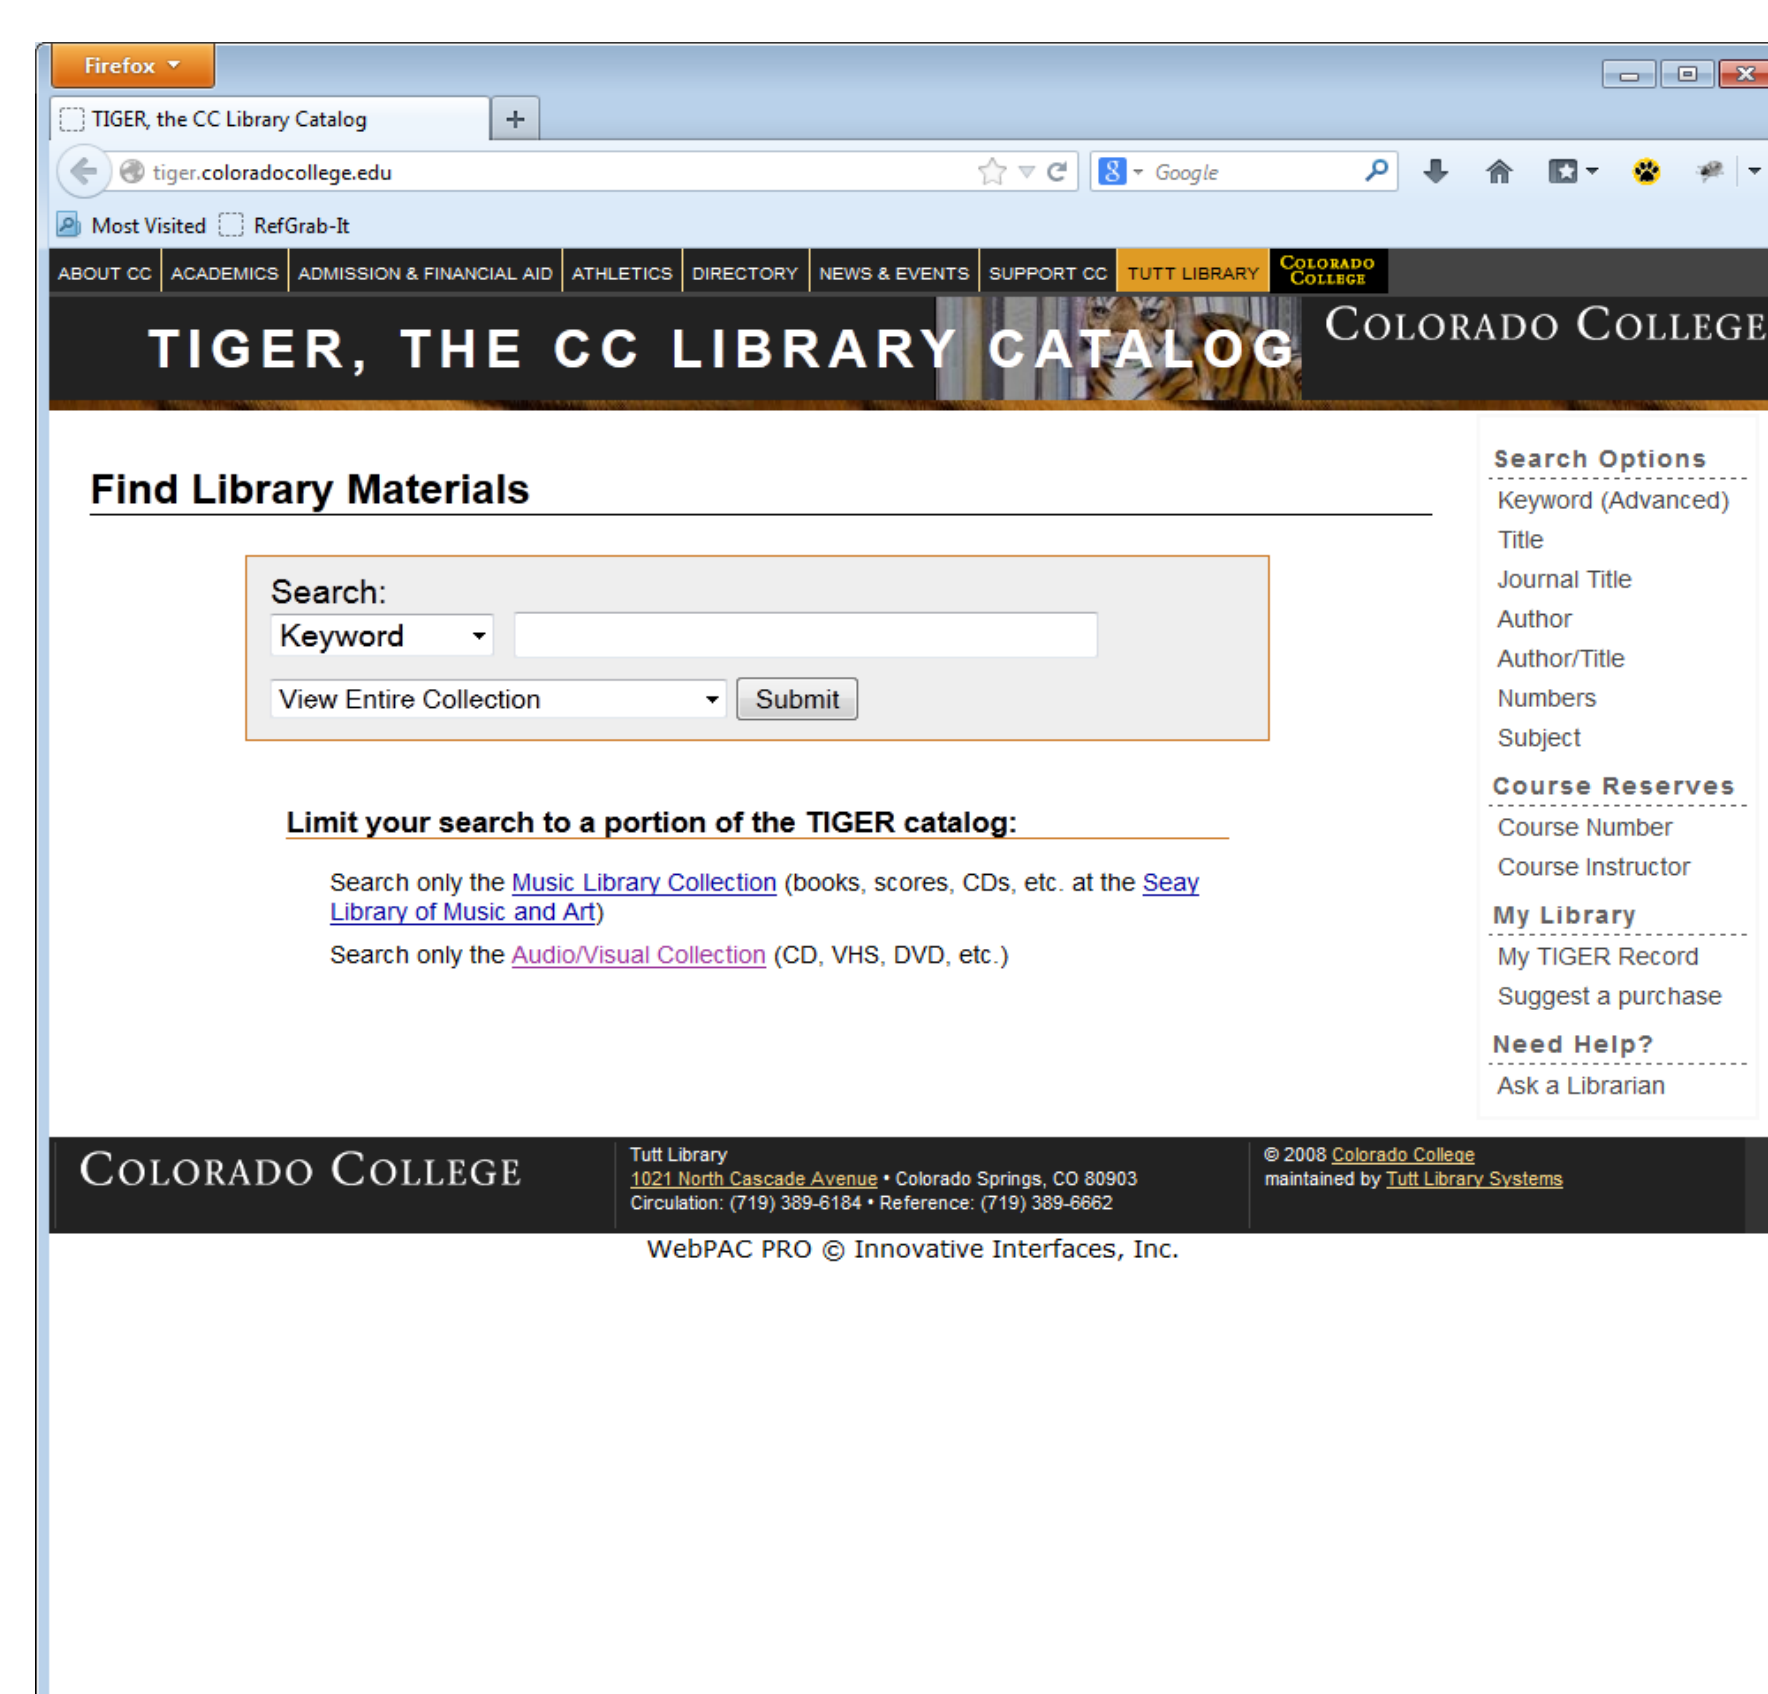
Firefox

TIGER, the CC Library Catalog

+

tiger.coloradocollege.edu

Google

Most Visited RefGrab-It

ABOUT CC ACADEMICS ADMISSION & FINANCIAL AID ATHLETICS DIRECTORY NEWS & EVENTS SUPPORT CC TUTT LIBRARY COLORADO COLLEGE

TIGER, THE CC LIBRARY CATALOG

COLORADO COLLEGE

Find Library Materials

Search:

Keyword

View Entire Collection

Submit

Limit your search to a portion of the TIGER catalog:

Search only the Music Library Collection (books, scores, CDs, etc. at the Seay Library of Music and Art)

Search only the Audio/Visual Collection (CD, VHS, DVD, etc.)

Search Options

Keyword (Advanced)

Title

Journal Title

Author

Author/Title

Numbers

Subject

Course Reserves

Course Number

Course Instructor

My Library

My TIGER Record

Suggest a purchase

Need Help?

Ask a Librarian

COLORADO COLLEGE

Tutt Library
1021 North Cascade Avenue • Colorado Springs, CO 80903
Circulation: (719) 389-6184 • Reference: (719) 389-6662

© 2008 Colorado College
maintained by Tutt Library Systems

WebPAC PRO © Innovative Interfaces, Inc.